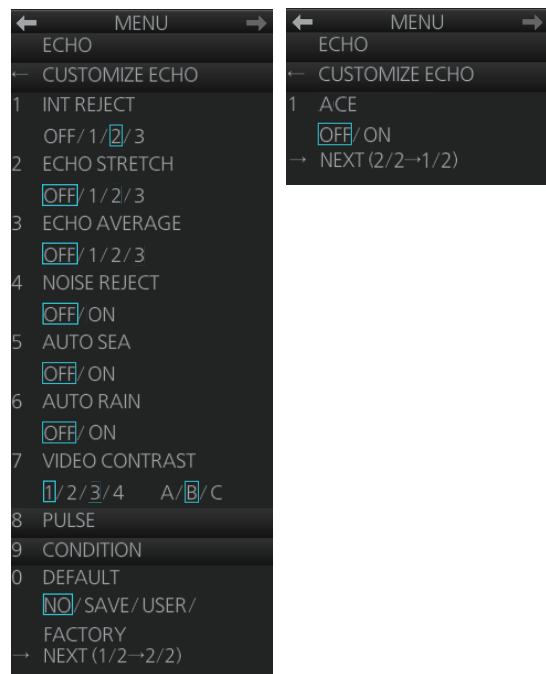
MENU
ECHO
← CUSTOMIZE ECHO
1 INT REJECT
OFF/1/2/3
2 ECHO STRETCH
OFF/1/2/3
3 ECHO AVERAGE
OFF/1/2/3
4 NOISE REJECT
OFF/ON
5 AUTO SEA
OFF/ON
6 AUTO RAIN
OFF/ON
7 VIDEO CONTRAST
1/2/3/4 A/B/C
8 PULSE
9 CONDITION
0 DEFAULT
NO/SAVE/USER/FACTORY
→ NEXT (1/2→2/2)

MENU
ECHO
← CUSTOMIZE ECHO
1 ACE
OFF/ON
→ NEXT (2/2→1/2)